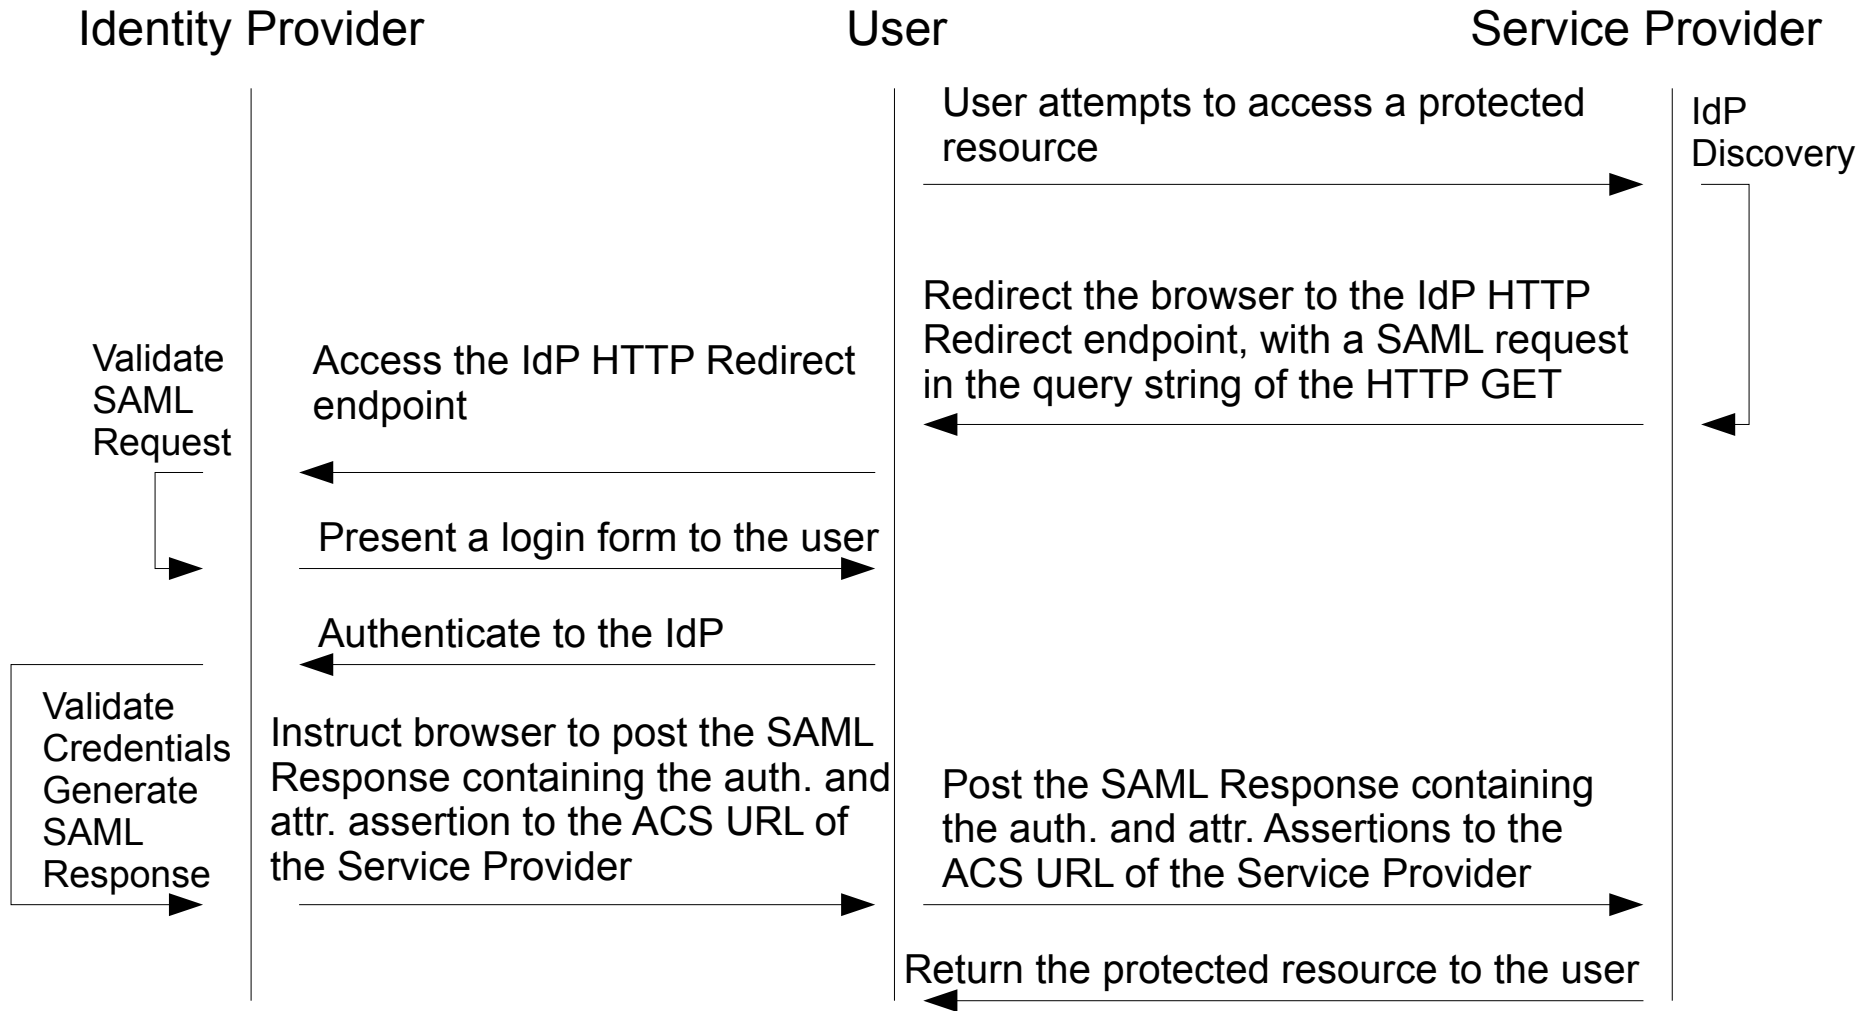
Identity Provider

User

Service Provider

User attempts to access a protected resource

IdP Discovery

Redirect the browser to the IdP HTTP Redirect endpoint, with a SAML request in the query string of the HTTP GET

Validate SAML Request

Access the IdP HTTP Redirect endpoint

Present a login form to the user

Authenticate to the IdP

Validate Credentials Generate SAML Response

Instruct browser to post the SAML Response containing the auth. and attr. assertion to the ACS URL of the Service Provider

Post the SAML Response containing the auth. and attr. Assertions to the ACS URL of the Service Provider

Return the protected resource to the user